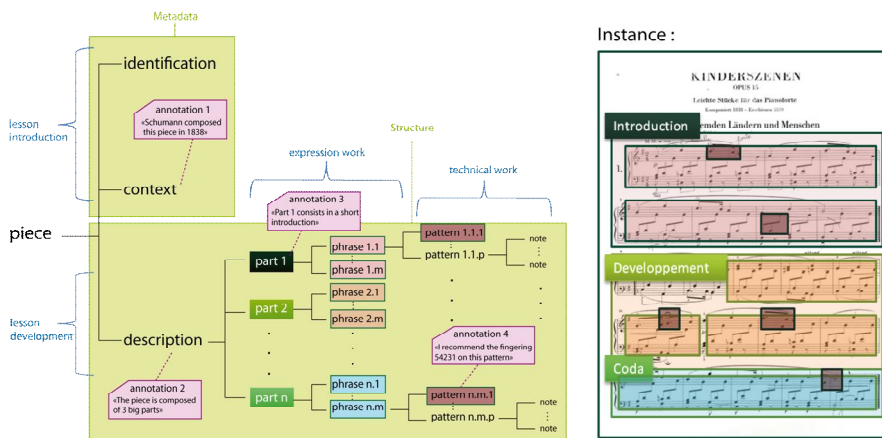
Metadata

identification

annotation 1
«Schumann composed this piece in 1838»

lesson introduction

context

piece

lesson development

description

annotation 2
«The piece is composed of 3 big parts»

Structure

expression work

technical work

annotation 3
«Part 1 consists in a short introduction»

part 1
part 2
part n

phrase 1.1
phrase 1.m
phrase 2.1
phrase 2.m
phrase n.1
phrase n.m

pattern 1.1.1
pattern 1.1.p
pattern n.m.1
pattern n.m.p

note
note
note
note

annotation 4
«I recommend the fingering 54231 on this pattern»

Instance :

KINDERSZENEN
OPUS 15
Leichte Stücke für das Pianoforte
Komponiert 1838 — Erschienen 1839

Introduction
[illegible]emden Ländern und Menschen

Developpement

Coda